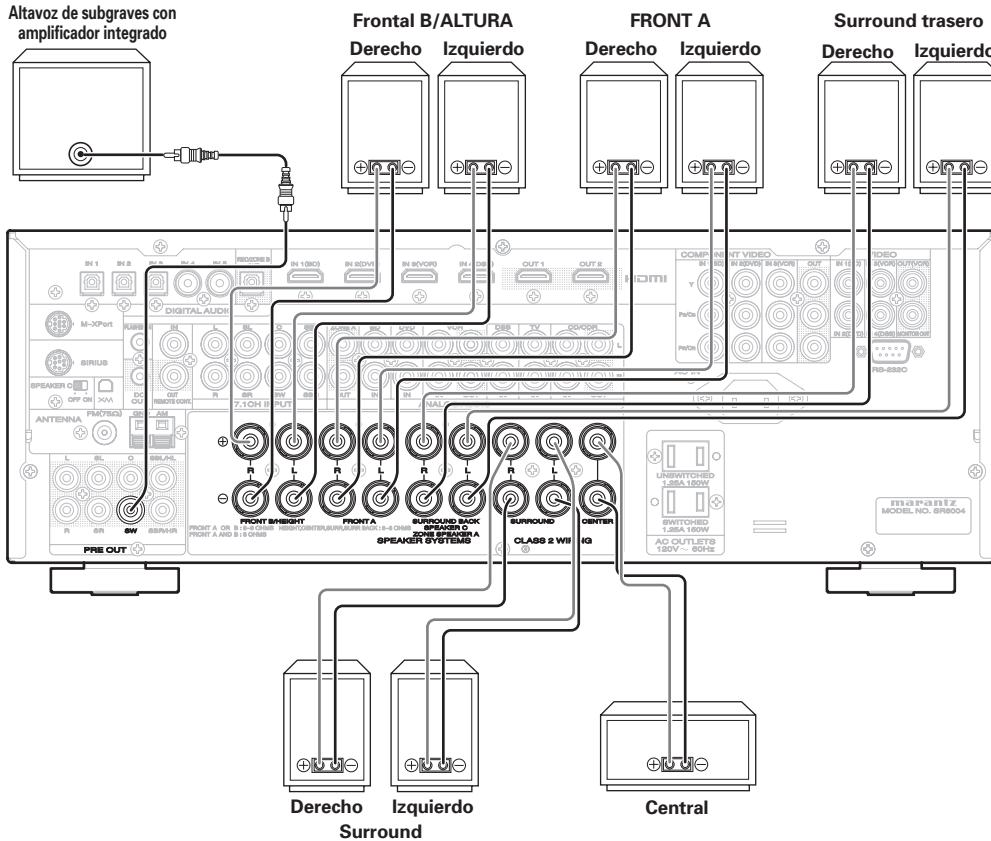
Altavoz de subgraves con amplificador integrado

Frontal B/ALTURA
Derecho Izquierdo

FRONT A
Derecho Izquierdo

Surround trasero
Derecho Izquierdo

IN 1 IN 2 IN 3 IN 4 IN 5
DIGITAL AUDIO
IN 1(BD) IN 2(DVD) IN 3(VCR) IN 4(DSS) OUT 1 OUT 2
HDMI
COMPONENT VIDEO
VIDEO
M-XPort
SIRIUS
SPEAKER C OFF ON
ANTENNA FM(75Ω) AM
7.1CH INPUT
ANALOG
RS-232C

R L R L R L R L R L
FRONT B/HEIGHT FRONT A SURROUND BACK SPEAKER C ZONE SPEAKER A SURROUND CENTER
FRONT A OR B : 6-8 OHMS FRONT A AND B : 8 OHMS HEIGHT,CENTER,SURR,SURR BACK : 6-8 OHMS
SPEAKER SYSTEMS
CLASS 2 WIRING

SW
PRE OUT

UNSWITCHED 1.35A 150W
SWITCHED 1.35A 150W
AC OUTLETS 120V ~ 60Hz

marantz
MODEL NO. SR6004

Derecho Izquierdo
Surround

Central